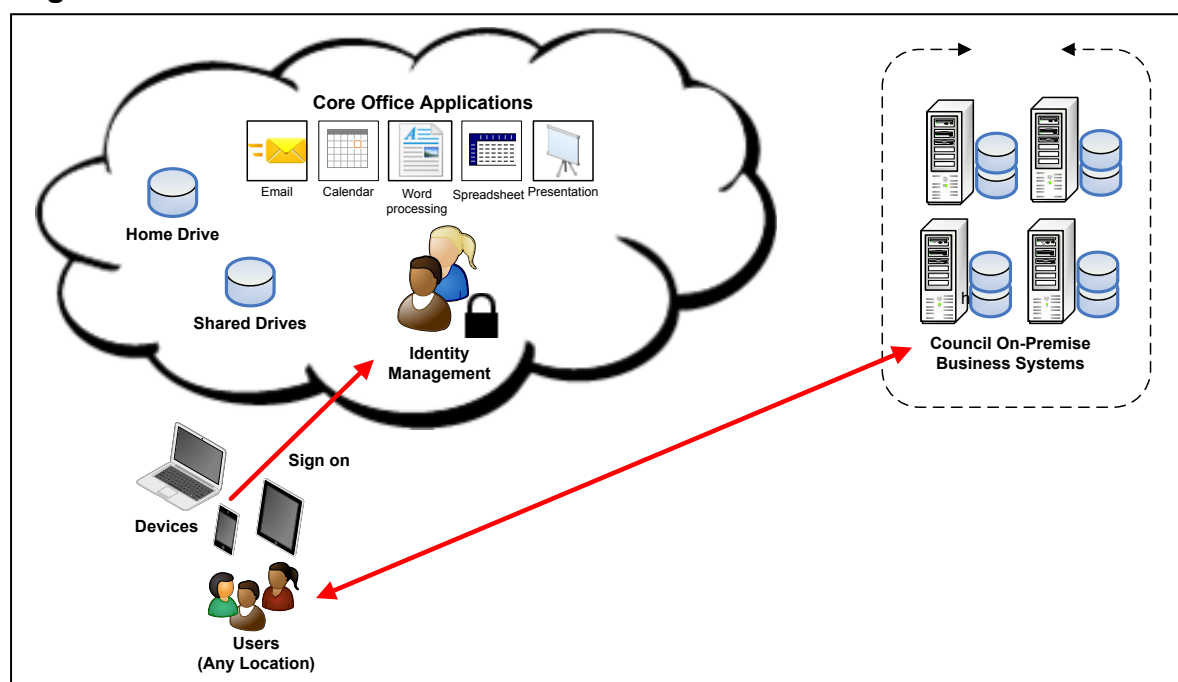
Core Office Applications

Email

Calendar

Word processing

Spreadsheet

Presentation

Home Drive

Shared Drives

Identity Management

Council On-Premise Business Systems

Sign on

Devices

Users
(Any Location)